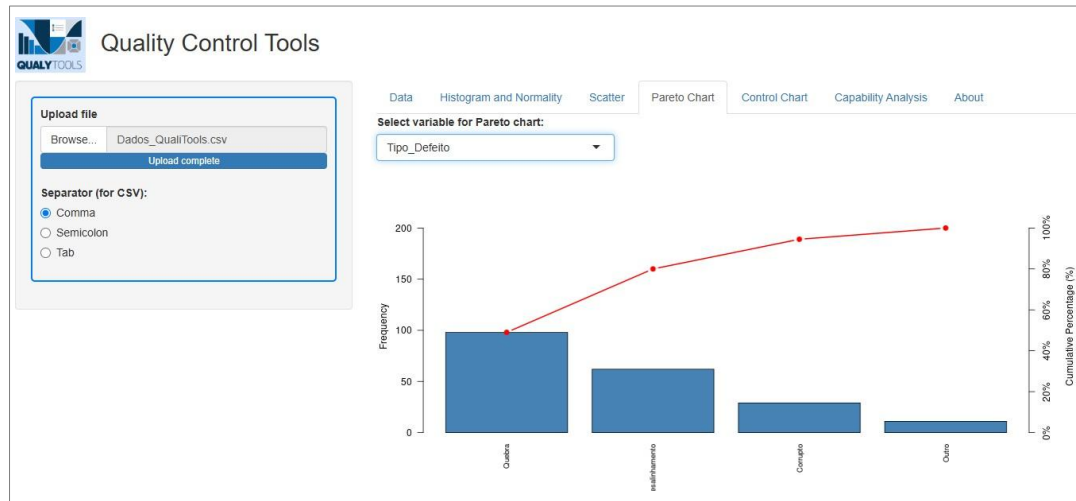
QUALYTOOLS

Quality Control Tools

Upload file

Browse... Dados_QualiTools.csv

Upload complete

Separator (for CSV):

Comma

Semicolon

Tab

Data | Histogram and Normality | Scatter | Pareto Chart | Control Chart | Capability Analysis | About

Select variable for Pareto chart:

Tipo_Defeito

200
150
100
50
0

Frequency

100%
80%
60%
40%
20%
0%

Cumulative Percentage (%)

Quebra
esalinhamento
Corrupto
Outro